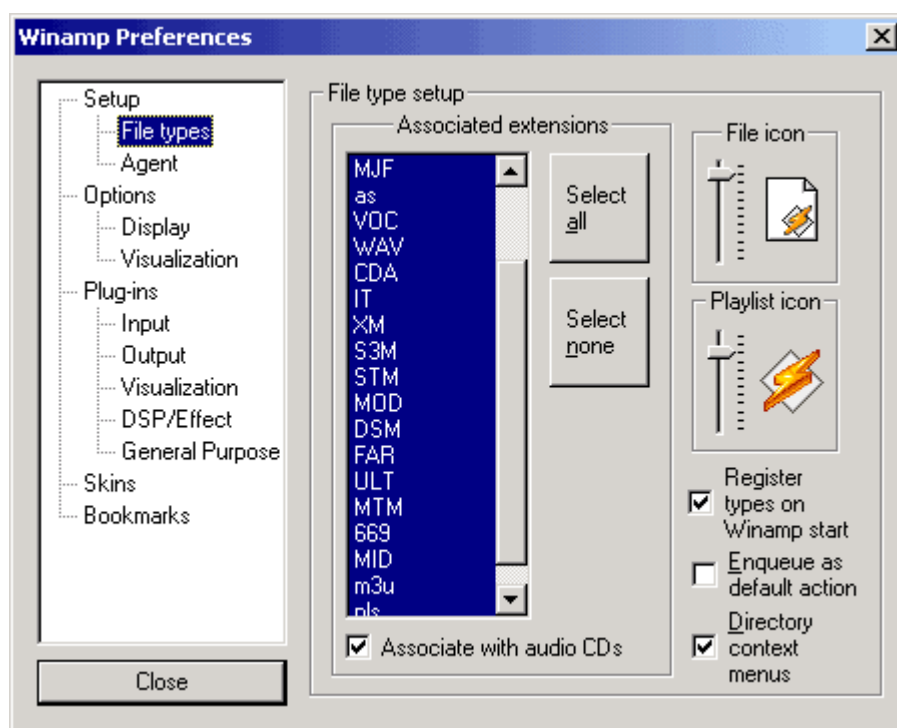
Winamp Preferences

Setup
File types
Agent
Options
Display
Visualization
Plug-ins
Input
Output
Visualization
DSP/Effect
General Purpose
Skins
Bookmarks

Close

File type setup

Associated extensions

MJF
as
VOC
WAV
CDA
IT
XM
S3M
STM
MOD
DSM
FAR
ULT
MTM
669
MID
m3u
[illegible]

Select all

Select none

Associate with audio CDs

File icon

Playlist icon

Register types on Winamp start

Enqueue as default action

Directory context menus